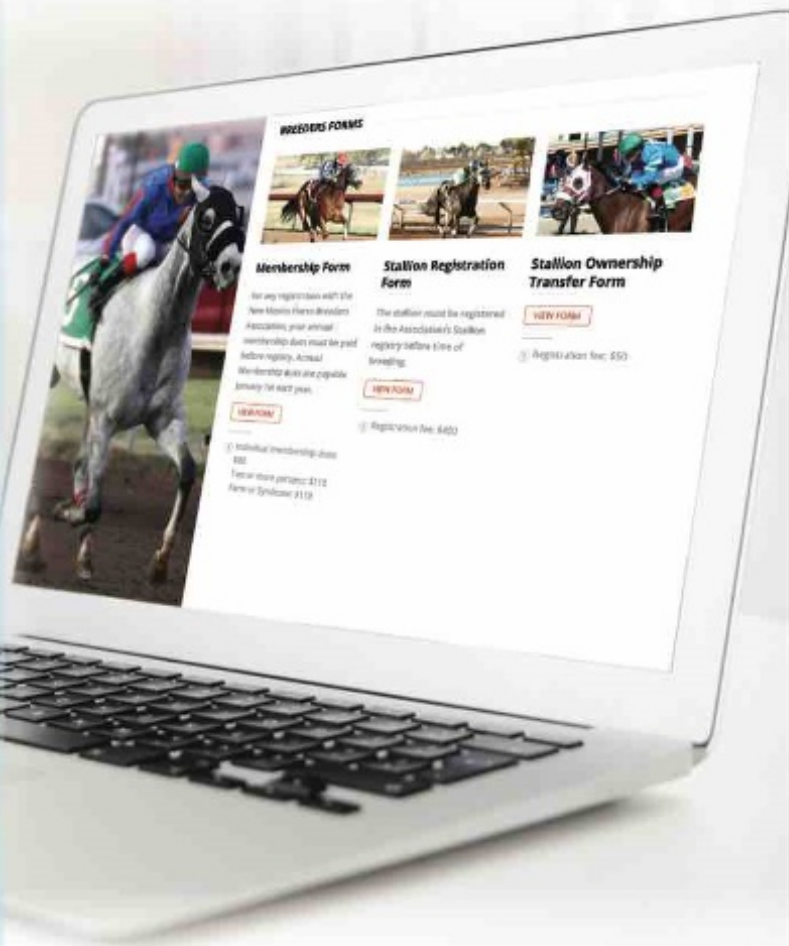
BREEDERS FORMS

Membership Form

For any registration with the New Mexico Horse Breeders Association, your annual membership dues must be paid before registry. Annual Membership dues are payable January 1st each year.

VIEW FORM

Individual membership dues $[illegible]
Two or more persons: $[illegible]
Farm or Syndicate: $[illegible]

Stallion Registration Form

The stallion must be registered in the Association's Stallion registry before time of breeding.

VIEW FORM

Registration fee: $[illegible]

Stallion Ownership Transfer Form

VIEW FORM

Registration fee: $50